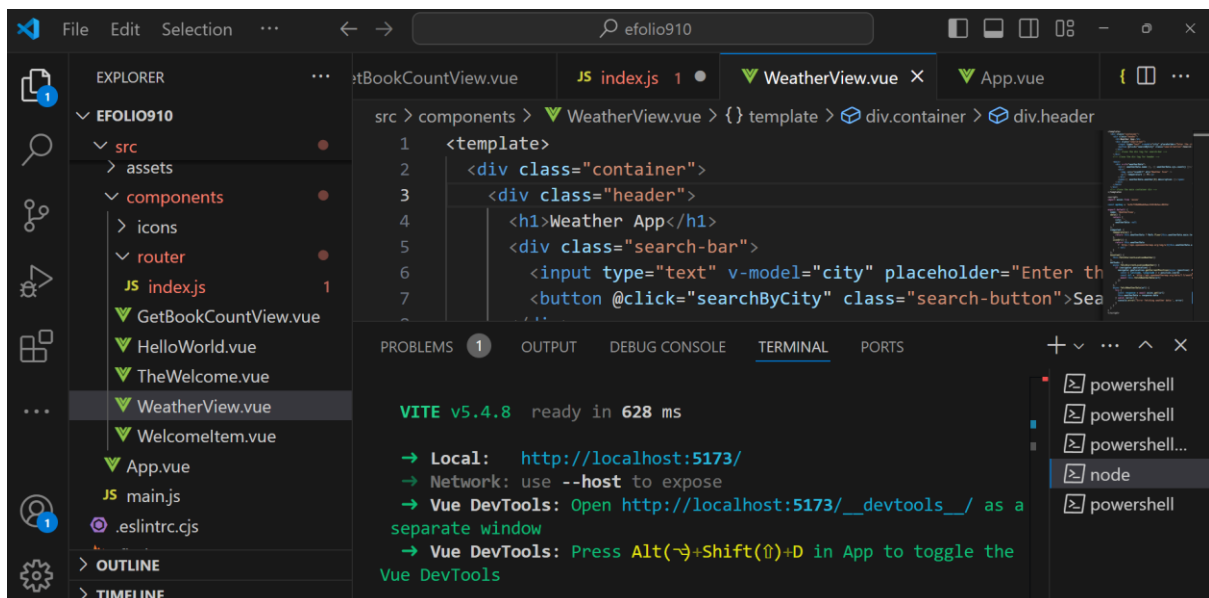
File Edit Selection ···

efolio910

EXPLORER ···

EFOLIO910
src
assets
components
icons
router
JS index.js 1
GetBookCountView.vue
HelloWorld.vue
TheWelcome.vue
WeatherView.vue
WelcomeItem.vue
App.vue
JS main.js
.eslintrc.cjs
OUTLINE
TIMELINE

etBookCountView.vue   JS index.js 1   WeatherView.vue ×   App.vue

src > components > WeatherView.vue > {} template > div.container > div.header

1 <template>
2 <div class="container">
3 <div class="header">
4 <h1>Weather App</h1>
5 <div class="search-bar">
6 <input type="text" v-model="city" placeholder="Enter th
7 <button @click="searchByCity" class="search-button">Sea

PROBLEMS 1   OUTPUT   DEBUG CONSOLE   TERMINAL   PORTS

VITE v5.4.8 ready in 628 ms

➜ Local: http://localhost:5173/
➜ Network: use --host to expose
➜ Vue DevTools: Open http://localhost:5173/__devtools__/ as a separate window
➜ Vue DevTools: Press Alt(⌥)+Shift(⇧)+D in App to toggle the Vue DevTools

powershell
powershell
powershell...
node
powershell